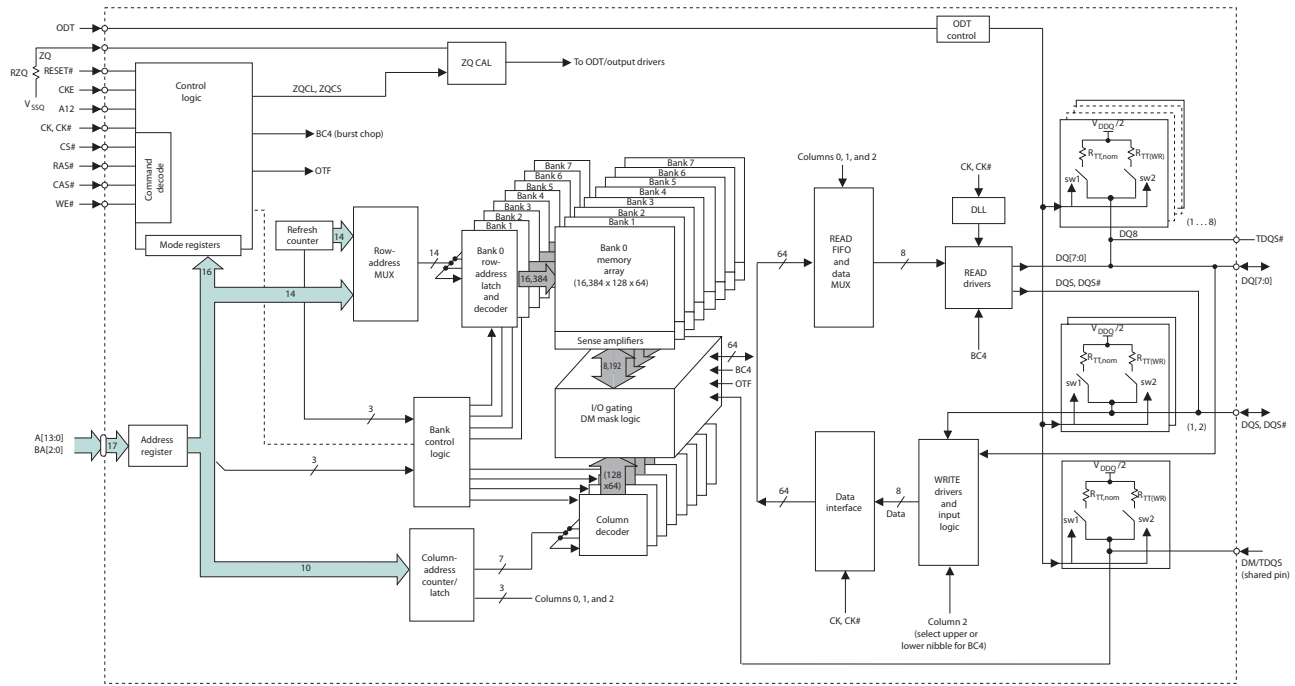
ODT
ZQ
RZQ
RESET#
$V_{SSQ}$
CKE
A12
CK, CK#
CS#
RAS#
CAS#
WE#
Control logic
Command decode
Mode registers
ZQ CAL
To ODT/output drivers
ZQCL, ZQCS
BC4 (burst chop)
OTF
ODT control
Refresh counter
14
Row-address MUX
14
16
14
Bank 0 row-address latch and decoder
16,384
Bank 7
Bank 6
Bank 5
Bank 4
Bank 3
Bank 2
Bank 1
Bank 7
Bank 6
Bank 5
Bank 4
Bank 3
Bank 2
Bank 1
Bank 0 memory array (16,384 x 128 x 64)
Sense amplifiers
8,192
64
BC4
OTF
I/O gating DM mask logic
(128 x64)
Column decoder
3
Bank control logic
3
A[13:0]
BA[2:0]
17
Address register
10
Column-address counter/ latch
7
3
Columns 0, 1, and 2
Columns 0, 1, and 2
READ FIFO and data MUX
64
8
CK, CK#
DLL
READ drivers
BC4
64
Data interface
8
Data
WRITE drivers and input logic
CK, CK#
Column 2 (select upper or lower nibble for BC4)
$V_{DDQ}/2$
$R_{TT,nom}$
$R_{TT(WR)}$
sw1
sw2
(1 . . . 8)
DQ8
TDQS#
DQ[7:0]
DQ[7:0]
DQS, DQS#
$V_{DDQ}/2$
$R_{TT,nom}$
$R_{TT(WR)}$
sw1
sw2
(1, 2)
DQS, DQS#
$V_{DDQ}/2$
$R_{TT,nom}$
$R_{TT(WR)}$
sw1
sw2
DM/TDQS (shared pin)